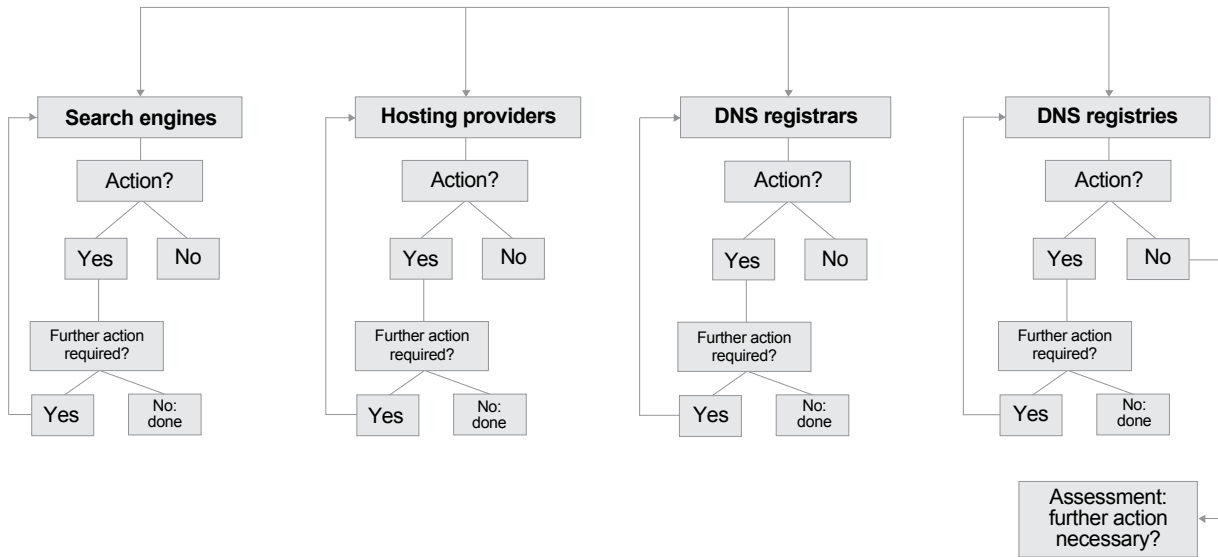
Search engines

Action?

Yes

No

Further action required?

Yes

No: done

Hosting providers

Action?

Yes

No

Further action required?

Yes

No: done

DNS registrars

Action?

Yes

No

Further action required?

Yes

No: done

DNS registries

Action?

Yes

No

Further action required?

Yes

No: done

Assessment: further action necessary?